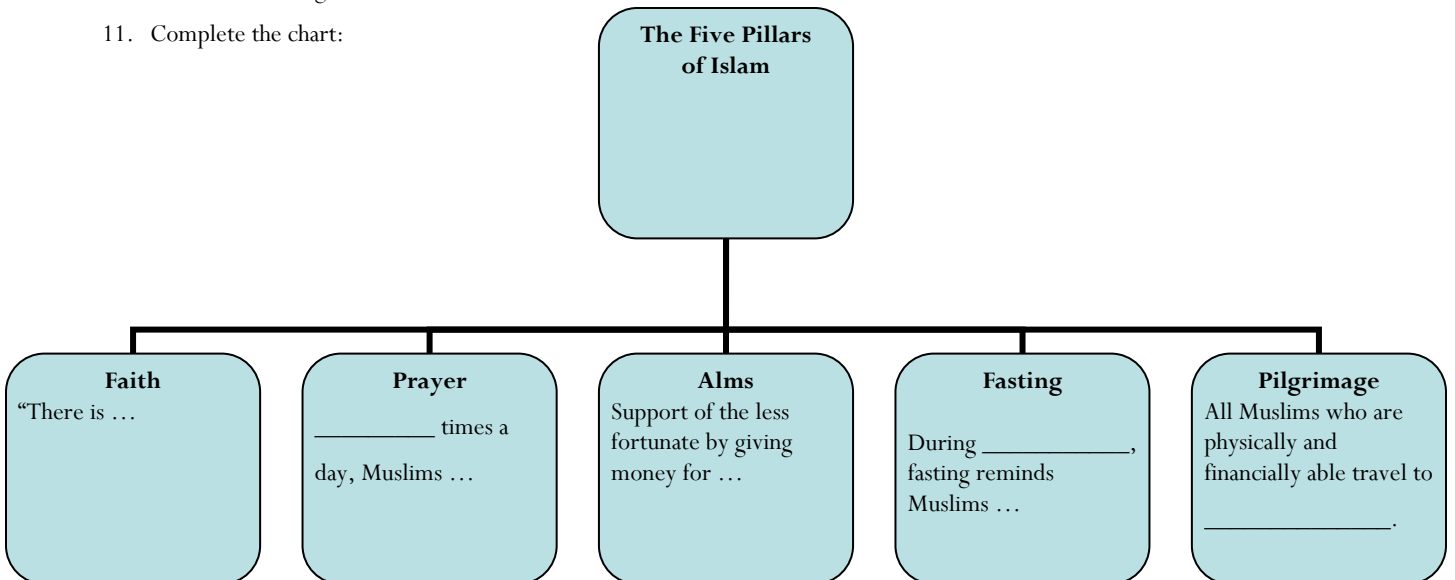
11. Complete the chart:

The Five Pillars of Islam

Faith
"There is …

Prayer
_________ times a day, Muslims …

Alms
Support of the less fortunate by giving money for …

Fasting
During ___________, fasting reminds Muslims …

Pilgrimage
All Muslims who are physically and financially able travel to _____________.